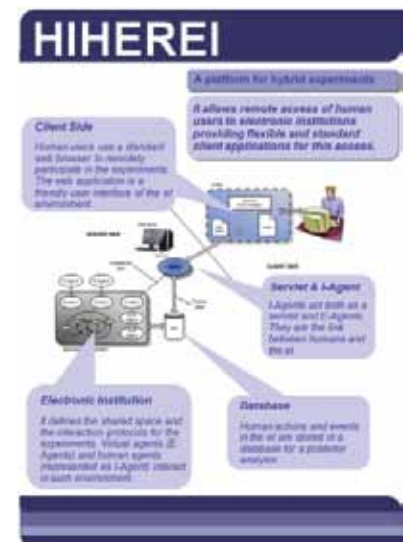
HIHEREI

A platform for hybrid experiments

It allows remote access of human users to electronic institutions providing flexible and standard client applications for this access.

Client Side

Human users use a standard web browser to remotely participate in the experiments. The web application is a friendly user interface of the ei environment.

Servlet & I-Agent

I-Agents act both as a servlet and EI-Agents. They are the link between Humans and the ei

Electronic Institution

It defines the shared space and the interaction protocols for the experiments. Virtual agents (E-Agents) and human agents (represented as I-Agents) interact in such environment.

Database

Human actions and events in the ei are stored in a database for a posterior analysis.